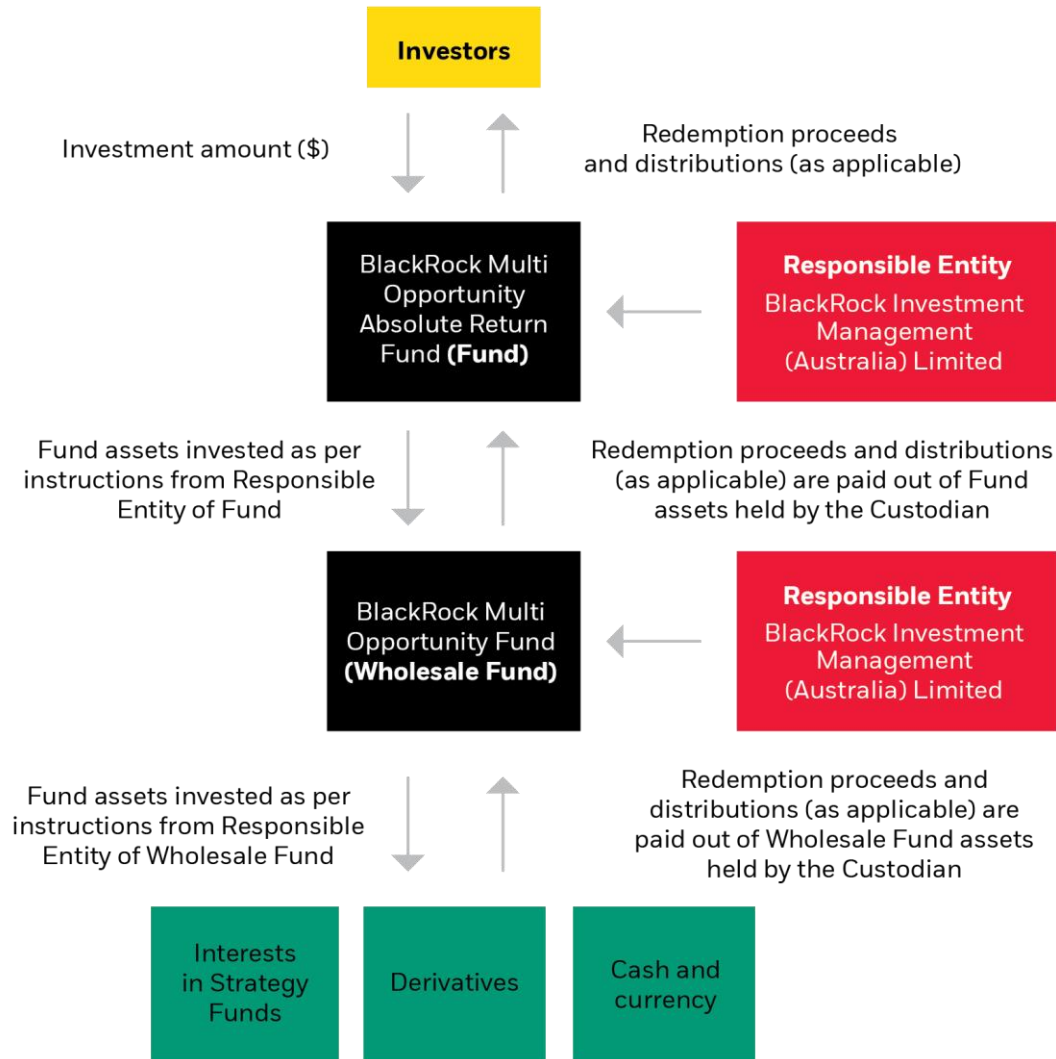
Investors

Investment amount ($)

Redemption proceeds and distributions (as applicable)

BlackRock Multi Opportunity Absolute Return Fund **(Fund)**

**Responsible Entity**
BlackRock Investment Management (Australia) Limited

Fund assets invested as per instructions from Responsible Entity of Fund

Redemption proceeds and distributions (as applicable) are paid out of Fund assets held by the Custodian

BlackRock Multi Opportunity Fund **(Wholesale Fund)**

**Responsible Entity**
BlackRock Investment Management (Australia) Limited

Fund assets invested as per instructions from Responsible Entity of Wholesale Fund

Redemption proceeds and distributions (as applicable) are paid out of Wholesale Fund assets held by the Custodian

Interests in Strategy Funds

Derivatives

Cash and currency